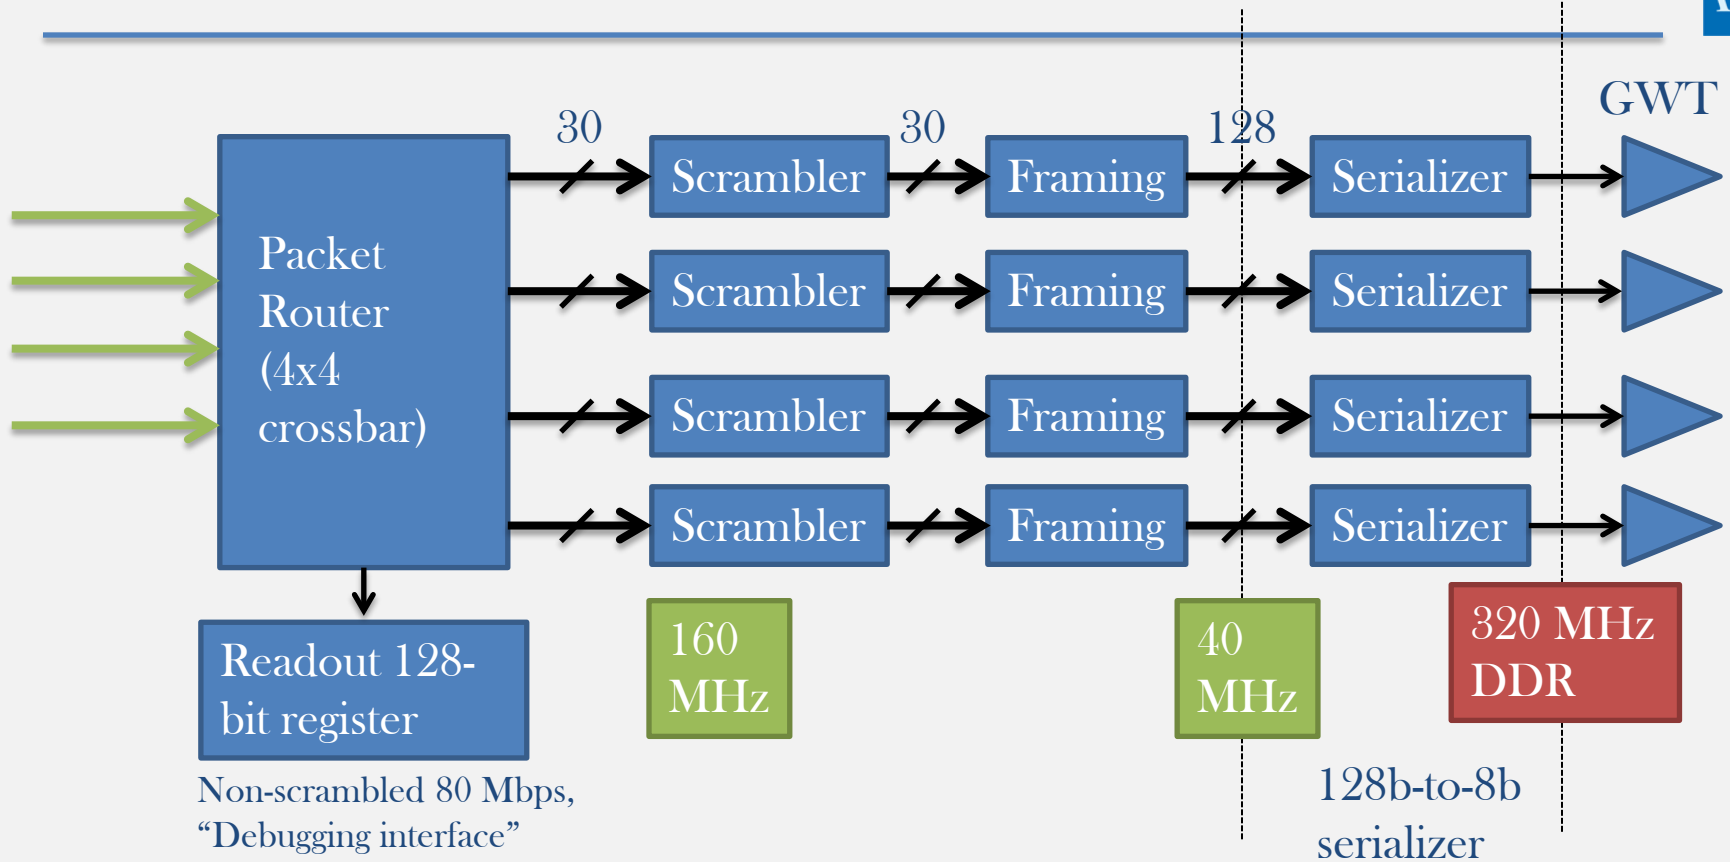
GWT

30 30 128

Packet Router (4x4 crossbar)

Scrambler
Framing
Serializer

Scrambler
Framing
Serializer

Scrambler
Framing
Serializer

Scrambler
Framing
Serializer

Readout 128-bit register

Non-scrambled 80 Mbps, “Debugging interface”

160 MHz

40 MHz

320 MHz DDR

128b-to-8b serializer